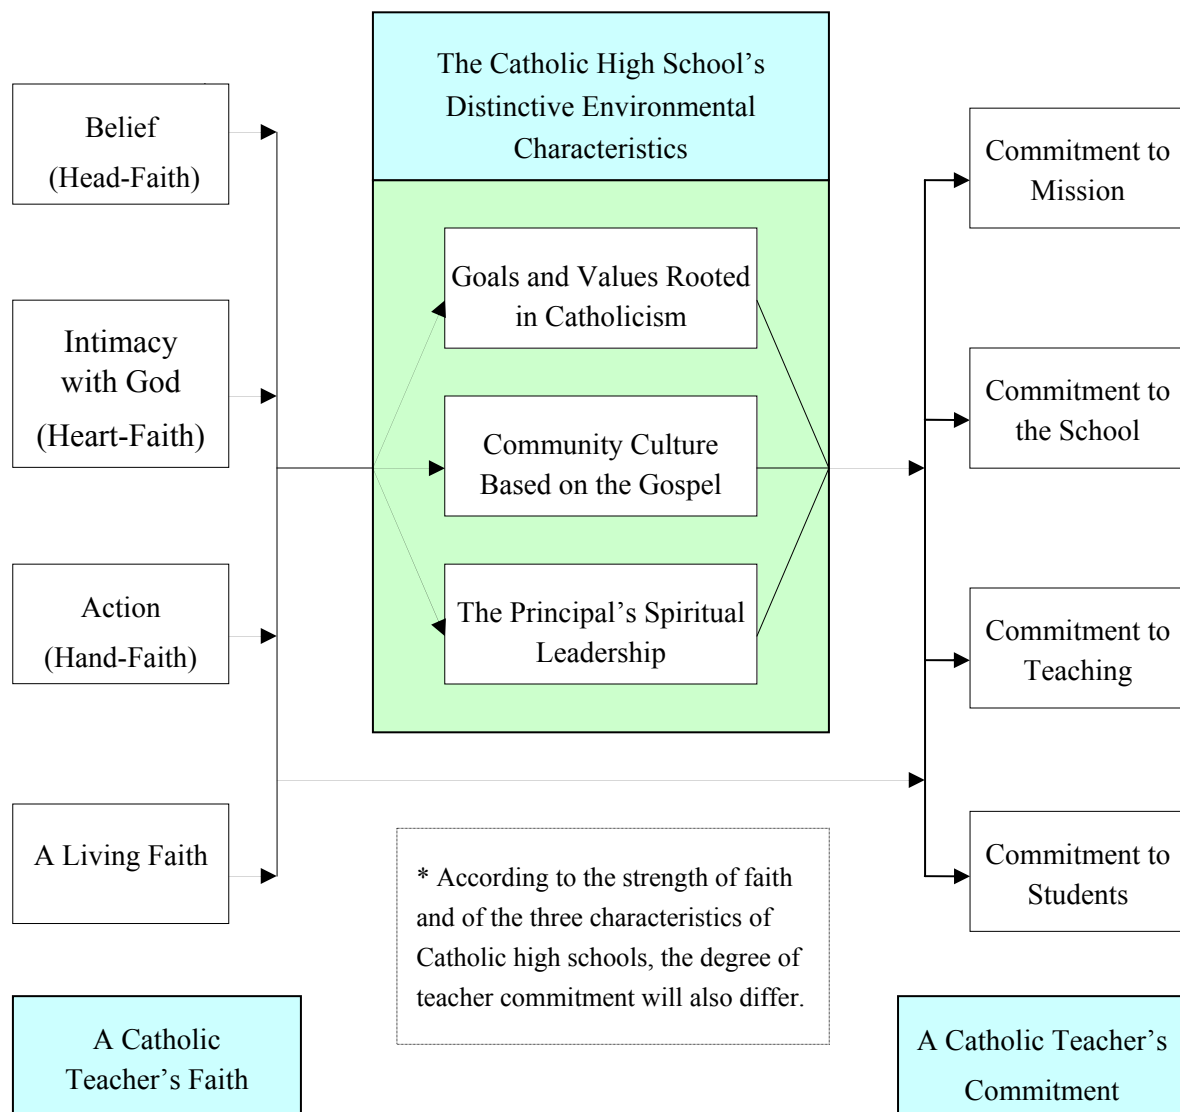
Belief
(Head-Faith)

Intimacy with God
(Heart-Faith)

Action
(Hand-Faith)

A Living Faith

The Catholic High School's Distinctive Environmental Characteristics

Goals and Values Rooted in Catholicism

Community Culture Based on the Gospel

The Principal's Spiritual Leadership

Commitment to Mission

Commitment to the School

Commitment to Teaching

Commitment to Students

* According to the strength of faith and of the three characteristics of Catholic high schools, the degree of teacher commitment will also differ.

A Catholic Teacher's Faith

A Catholic Teacher's Commitment